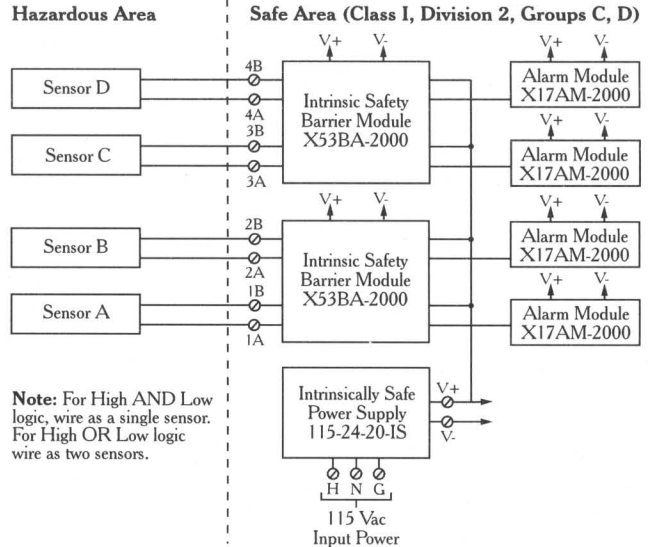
Hazardous Area

Safe Area (Class I, Division 2, Groups C, D)

Sensor D

Sensor C

Sensor B

Sensor A

4B
4A
3B
3A

V+ V-

Intrinsic Safety Barrier Module X53BA-2000

2B
2A
1B
1A

V+ V-

Intrinsic Safety Barrier Module X53BA-2000

V+ V-
Alarm Module X17AM-2000

V+ V-
Alarm Module X17AM-2000

V+ V-
Alarm Module X17AM-2000

V+ V-
Alarm Module X17AM-2000

Note: For High AND Low logic, wire as a single sensor. For High OR Low logic wire as two sensors.

Intrinsically Safe Power Supply 115-24-20-IS

V+
V-

H N G

115 Vac
Input Power